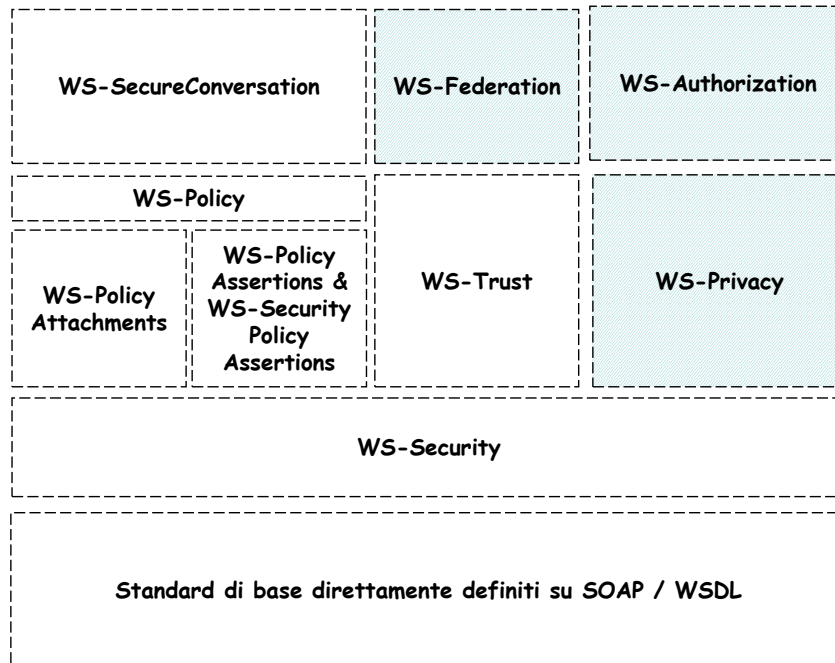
WS-SecureConversation

WS-Federation

WS-Authorization

WS-Policy

WS-Policy Attachments

WS-Policy Assertions & WS-Security Policy Assertions

WS-Trust

WS-Privacy

WS-Security

Standard di base direttamente definiti su SOAP / WSDL